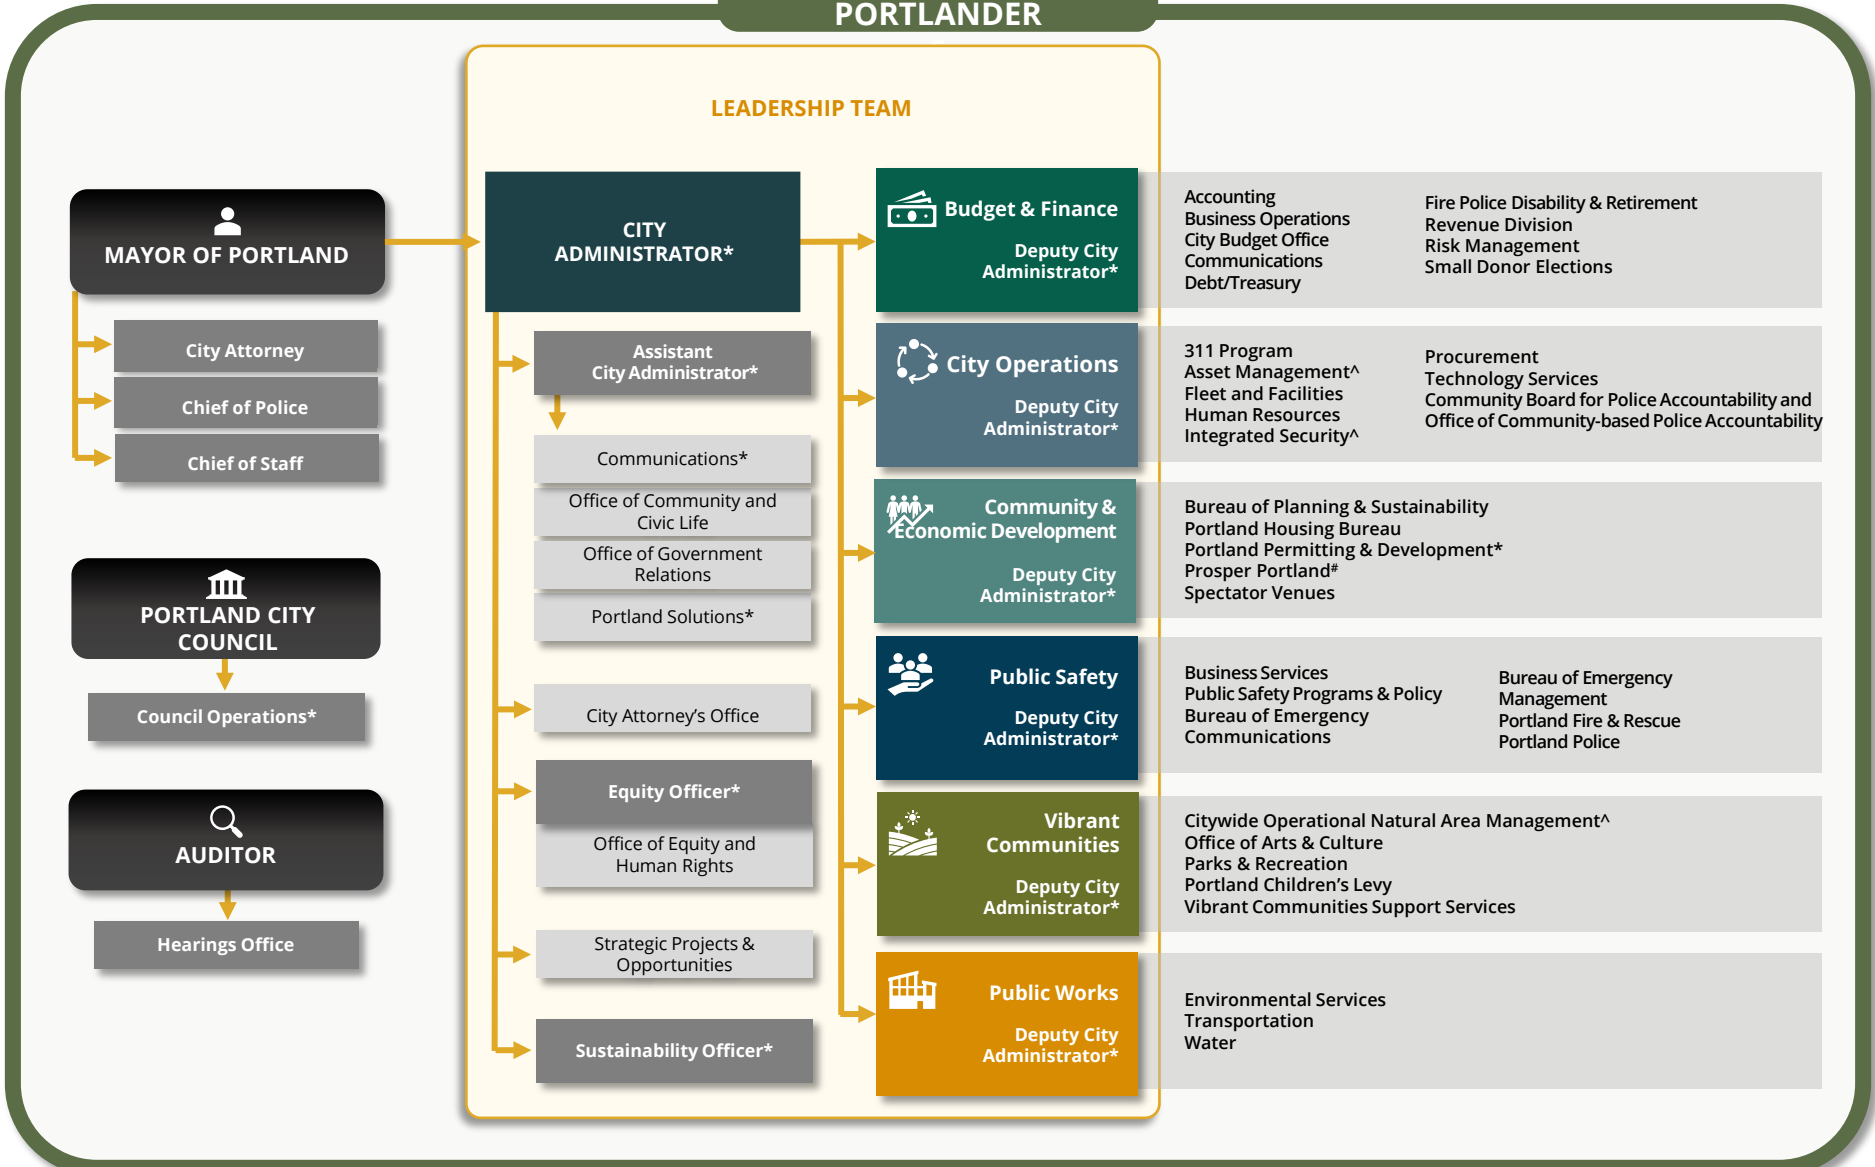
PORTLANDER

LEADERSHIP TEAM

MAYOR OF PORTLAND

City Attorney

Chief of Police

Chief of Staff

PORTLAND CITY COUNCIL

Council Operations*

AUDITOR

Hearings Office

CITY ADMINISTRATOR*

Assistant City Administrator*

Communications*

Office of Community and Civic Life

Office of Government Relations

Portland Solutions*

City Attorney's Office

Equity Officer*

Office of Equity and Human Rights

Strategic Projects & Opportunities

Sustainability Officer*

Budget & Finance
Deputy City Administrator*

Accounting
Business Operations
City Budget Office
Communications
Debt/Treasury

Fire Police Disability & Retirement
Revenue Division
Risk Management
Small Donor Elections

City Operations
Deputy City Administrator*

311 Program
Asset Management^
Fleet and Facilities
Human Resources
Integrated Security^

Procurement
Technology Services
Community Board for Police Accountability and Office of Community-based Police Accountability

Community & Economic Development
Deputy City Administrator*

Bureau of Planning & Sustainability
Portland Housing Bureau
Portland Permitting & Development*
Prosper Portland#
Spectator Venues

Public Safety
Deputy City Administrator*

Business Services
Public Safety Programs & Policy
Bureau of Emergency Communications

Bureau of Emergency Management
Portland Fire & Rescue
Portland Police

Vibrant Communities
Deputy City Administrator*

Citywide Operational Natural Area Management^
Office of Arts & Culture
Parks & Recreation
Portland Children's Levy
Vibrant Communities Support Services

Public Works
Deputy City Administrator*

Environmental Services
Transportation
Water